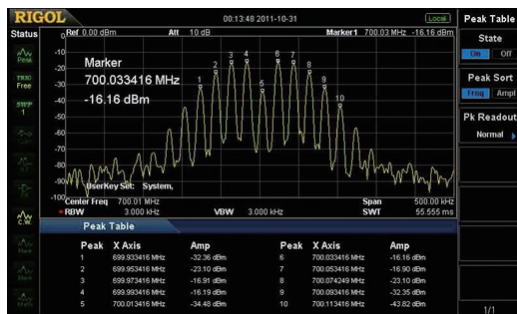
RIGOL 00:13:48 2011-10-31 Local

Status

Peak

TRIG Free

SWP 1

C.W.

Ref 0.00 dBm Att 10 dB Marker1 700.03 MHz -16.16 dBm

0
-10
-20
-30
-40
-50
-60
-70
-80
-90
-100

Marker
700.033416 MHz
-16.16 dBm

1 2 3 4 5 6 7 8 9 10

UserKey Set: System,

Center Freq 700.01 MHz Span 500.00 kHz
RBW 3.000 kHz VBW 3.000 kHz SWT 55.555 ms

Peak Table

| Peak | X Axis | Amp | Peak | X Axis | Amp |
|---|---|---|---|---|---|
| 1 | 699.933416 MHz | -32.36 dBm | 6 | 700.033416 MHz | -16.16 dBm |
| 2 | 699.953416 MHz | -23.10 dBm | 7 | 700.053416 MHz | -16.90 dBm |
| 3 | 699.973416 MHz | -16.91 dBm | 8 | 700.074249 MHz | -23.10 dBm |
| 4 | 699.993416 MHz | -16.19 dBm | 9 | 700.093416 MHz | -32.35 dBm |
| 5 | 700.013416 MHz | -34.48 dBm | 10 | 700.113416 MHz | -43.82 dBm |

Peak Table

State
On Off

Peak Sort
Freq Ampl

Pk Readout
Normal

1/1